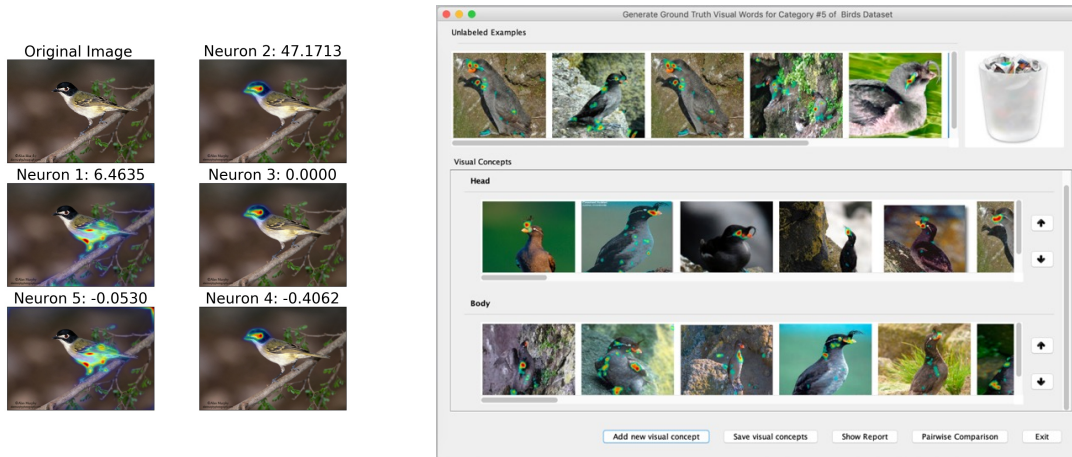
Original Image

Neuron 2: 47.1713

Neuron 1: 6.4635

Neuron 3: 0.0000

Neuron 5: -0.0530

Neuron 4: -0.4062

Generate Ground Truth Visual Words for Category #5 of Birds Dataset

Unlabeled Examples

Visual Concepts

Head

Body

Add new visual concept

Save visual concepts

Show Report

Pairwise Comparison

Exit